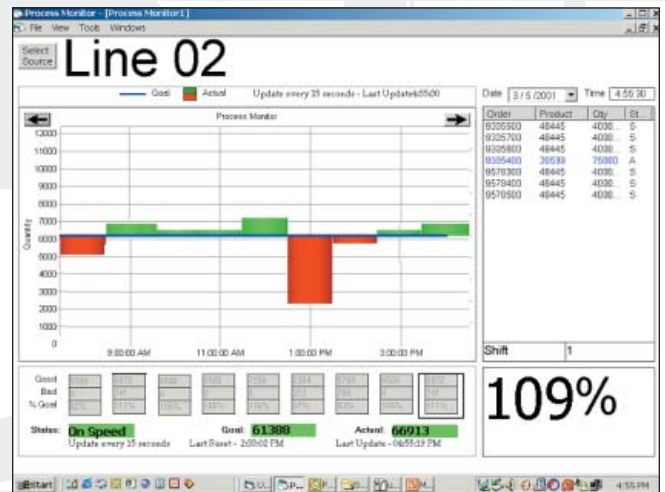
Process Monitor - [Process Monitor1]

File View Tools Windows

Select Source

Line 02

Goal Actual Update every 15 seconds - Last Update4:55:00

Process Monitor

12000
11000
10000
9000
8000
7000
6000
5000
4000
3000
2000
1000
0

Quantity

9:00:00 AM 11:00:00 AM 1:00:00 PM 3:00:00 PM

Date 3/5/2001 Time 4:55:30

| Order | Product | Qty | St... |
|---|---|---|---|
| 9335600 | 48445 | 4030... | S |
| 9335700 | 48445 | 4030... | S |
| 9335800 | 48445 | 4030... | S |
| 9335400 | 36539 | 75080 | A |
| 9578300 | 48445 | 4030... | S |
| 9578400 | 48445 | 4030... | S |
| 9578500 | 48445 | 4030... | S |

Shift 1

Good
Bad
% Goal

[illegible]

Status: On Speed
Update every 15 seconds

Goal: 61388
Last Reset - 2:00:02 PM

Actual: 66913
Last Update - 04:55:19 PM

109%

Start

4:55 PM